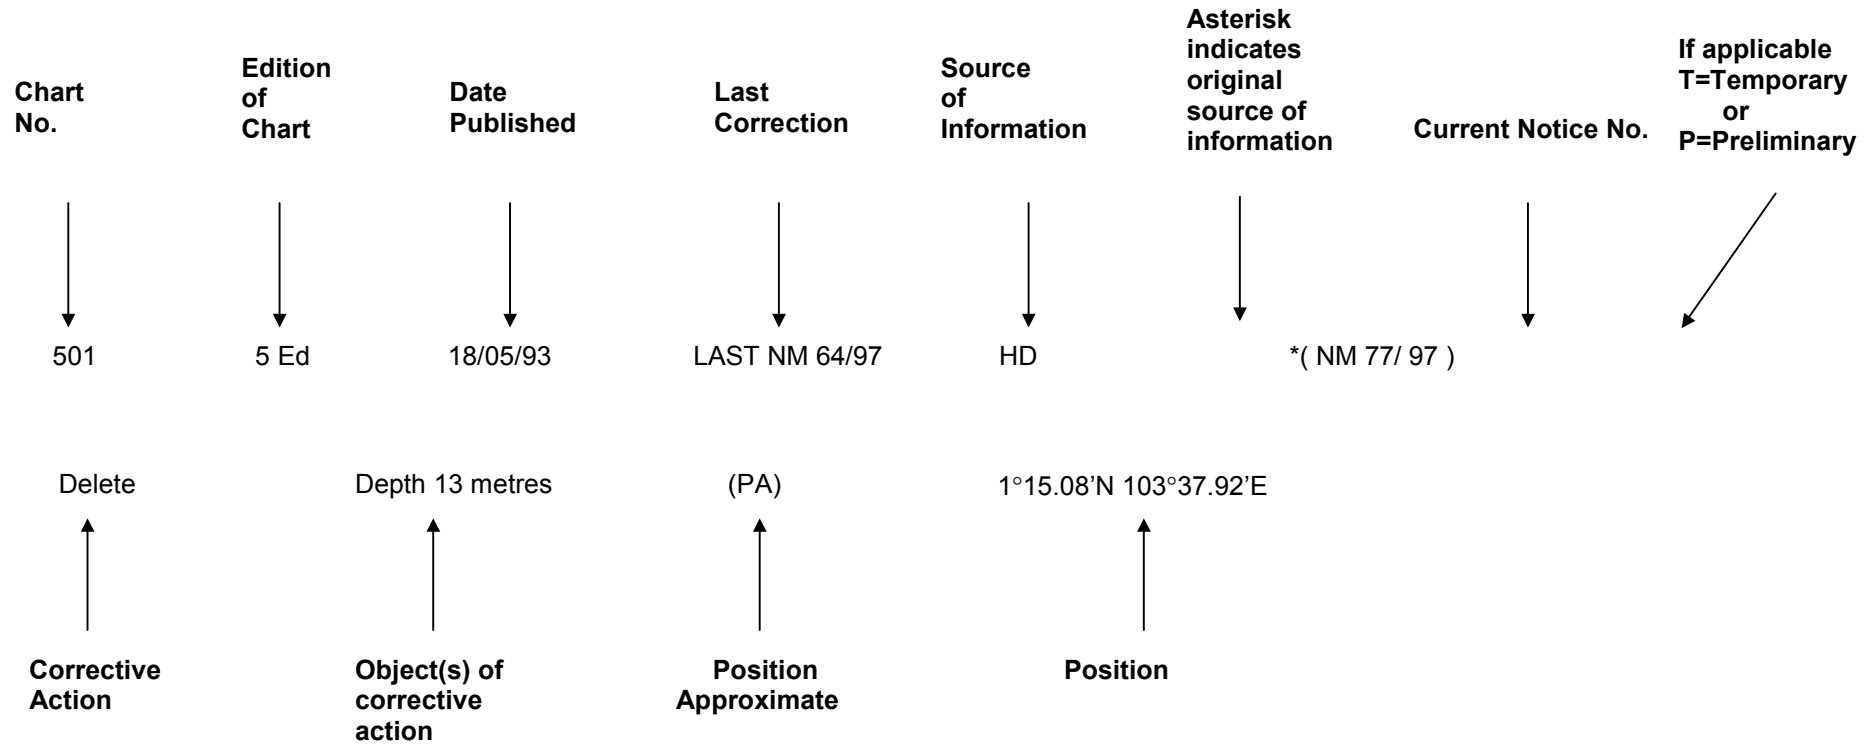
Chart No.

Edition of Chart

Date Published

Last Correction

Source of Information

Asterisk indicates original source of information

Current Notice No.

If applicable T=Temporary or P=Preliminary

501 5 Ed 18/05/93 LAST NM 64/97 HD *( NM 77/ 97 )

Delete Depth 13 metres (PA) 1°15.08'N 103°37.92'E

Corrective Action

Object(s) of corrective action

Position Approximate

Position